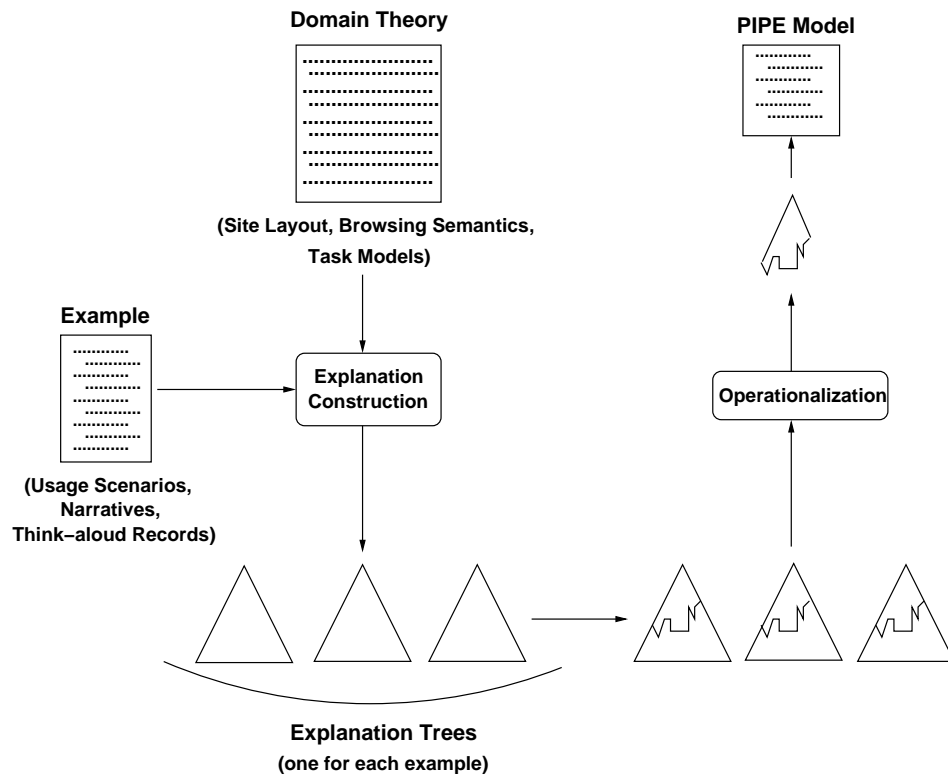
Domain Theory

(Site Layout, Browsing Semantics, Task Models)

PIPE Model

Example

(Usage Scenarios, Narratives, Think–aloud Records)

Explanation Construction

Operationalization

Explanation Trees
(one for each example)